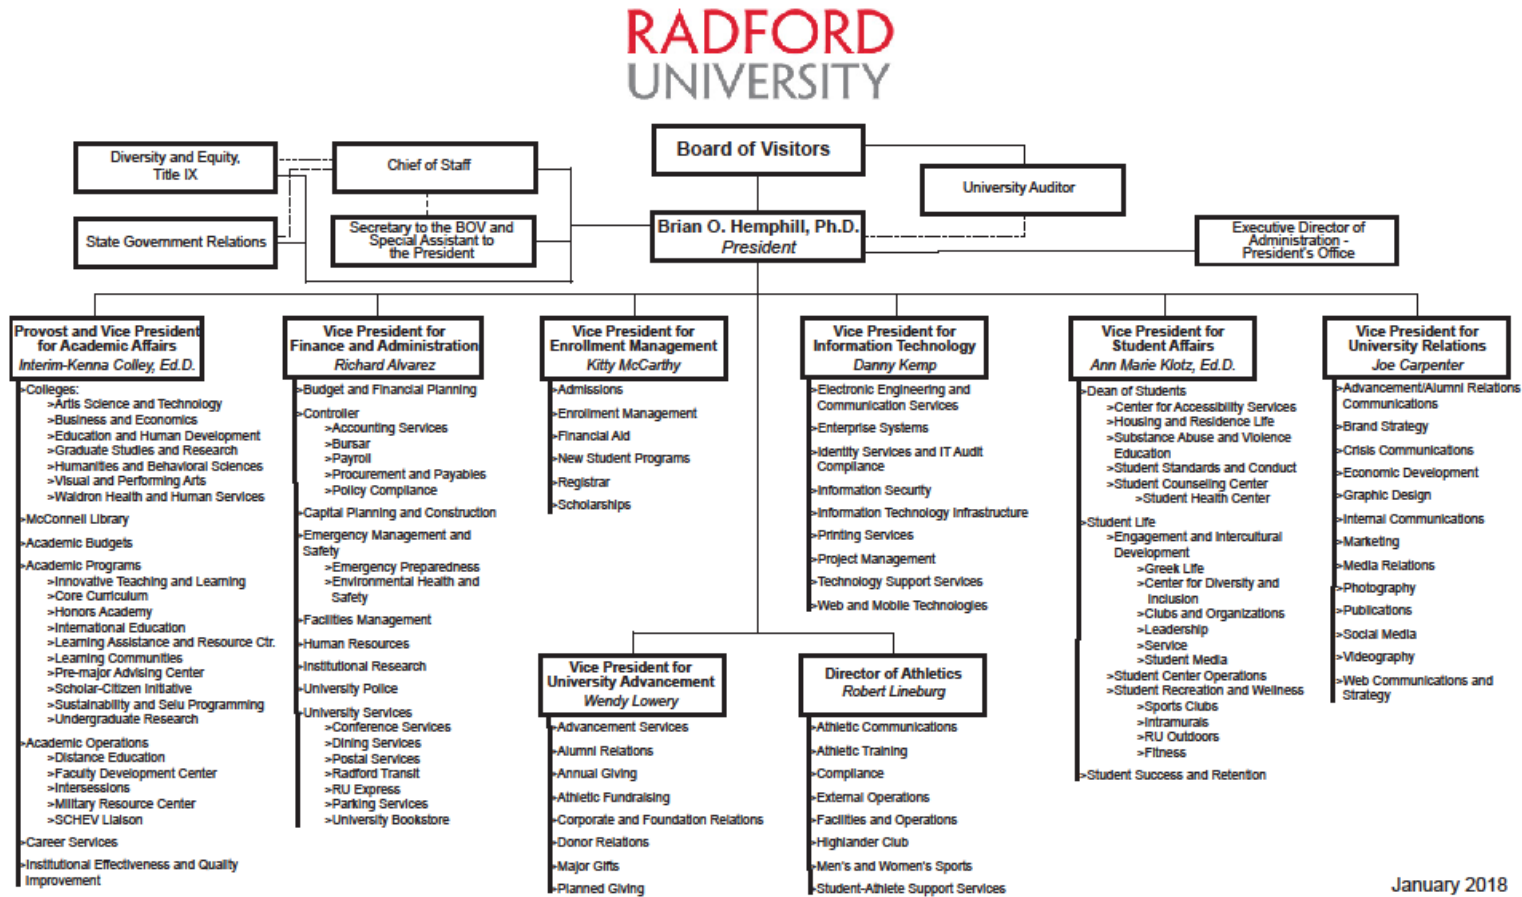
RADFORD UNIVERSITY

Diversity and Equity, Title IX

Chief of Staff

Board of Visitors

University Auditor

State Government Relations

Secretary to the BOV and Special Assistant to the President

Brian O. Hemphill, Ph.D. President

Executive Director of Administration - President's Office

Provost and Vice President for Academic Affairs
Interim-Kenna Colley, Ed.D.
>Colleges:
>Arts Science and Technology
>Business and Economics
>Education and Human Development
>Graduate Studies and Research
>Humanities and Behavioral Sciences
>Visual and Performing Arts
>Waldron Health and Human Services
>McConnell Library
>Academic Budgets
>Academic Programs
>Innovative Teaching and Learning
>Core Curriculum
>Honors Academy
>International Education
>Learning Assistance and Resource Ctr.
>Learning Communities
>Pre-major Advising Center
>Scholar-Citizen Initiative
>Sustainability and Selu Programming
>Undergraduate Research
>Academic Operations
>Distance Education
>Faculty Development Center
>Intersessions
>Military Resource Center
>SCHEV Liaison
>Career Services
>Institutional Effectiveness and Quality Improvement

Vice President for Finance and Administration
Richard Alvarez
>Budget and Financial Planning
>Controller
>Accounting Services
>Bursar
>Payroll
>Procurement and Payables
>Policy Compliance
>Capital Planning and Construction
>Emergency Management and Safety
>Emergency Preparedness
>Environmental Health and Safety
>Facilities Management
>Human Resources
>Institutional Research
>University Police
>University Services
>Conference Services
>Dining Services
>Postal Services
>Radford Transit
>RU Express
>Parking Services
>University Bookstore

Vice President for Enrollment Management
Kitty McCarthy
>Admissions
>Enrollment Management
>Financial Aid
>New Student Programs
>Registrar
>Scholarships

Vice President for Information Technology
Danny Kemp
>Electronic Engineering and Communication Services
>Enterprise Systems
>Identity Services and IT Audit Compliance
>Information Security
>Information Technology Infrastructure
>Printing Services
>Project Management
>Technology Support Services
>Web and Mobile Technologies

Vice President for Student Affairs
Ann Marie Klotz, Ed.D.
>Dean of Students
>Center for Accessibility Services
>Housing and Residence Life
>Substance Abuse and Violence Education
>Student Standards and Conduct
>Student Counseling Center
>Student Health Center
>Student Life
>Engagement and Intercultural Development
>Greek Life
>Center for Diversity and Inclusion
>Clubs and Organizations
>Leadership
>Service
>Student Media
>Student Center Operations
>Student Recreation and Wellness
>Sports Clubs
>Intramurals
>RU Outdoors
>Fitness
>Student Success and Retention

Vice President for University Relations
Joe Carpenter
>Advancement/Alumni Relations Communications
>Brand Strategy
>Crisis Communications
>Economic Development
>Graphic Design
>Internal Communications
>Marketing
>Media Relations
>Photography
>Publications
>Social Media
>Videography
>Web Communications and Strategy

Vice President for University Advancement
Wendy Lowery
>Advancement Services
>Alumni Relations
>Annual Giving
>Athletic Fundraising
>Corporate and Foundation Relations
>Donor Relations
>Major Gifts
>Planned Giving

Director of Athletics
Robert Lineburg
>Athletic Communications
>Athletic Training
>Compliance
>External Operations
>Facilities and Operations
>Highlander Club
>Men's and Women's Sports
>Student-Athlete Support Services

January 2018